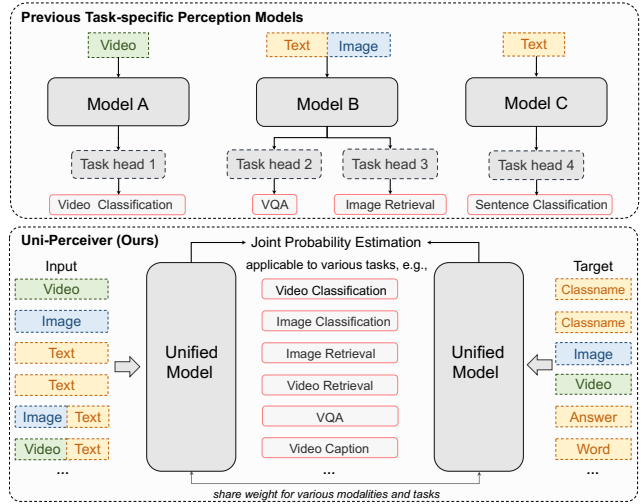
Previous Task-specific Perception Models

Video

Text Image

Text

Model A

Model B

Model C

Task head 1

Task head 2

Task head 3

Task head 4

Video Classification

VQA

Image Retrieval

Sentence Classification

Uni-Perceiver (Ours)

Joint Probability Estimation

applicable to various tasks, e.g.,

Input

Target

Video

Image

Text

Text

Image Text

Video Text

...

Unified Model

Video Classification

Image Classification

Image Retrieval

Video Retrieval

VQA

Video Caption

...

Unified Model

Classname

Classname

Image

Video

Answer

Word

...

share weight for various modalities and tasks